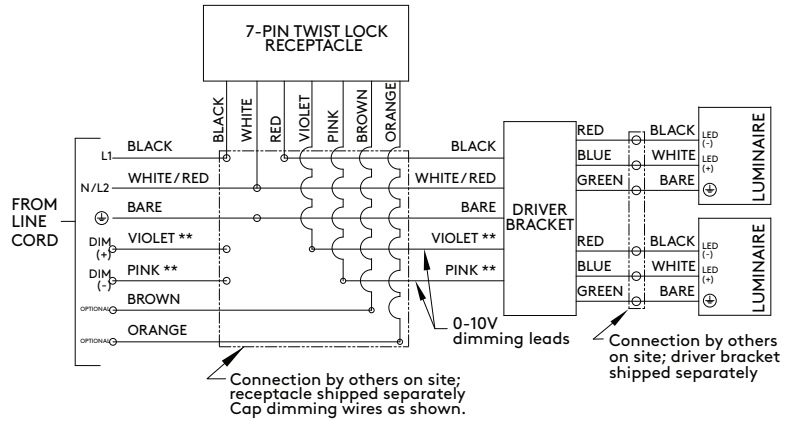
7-PIN TWIST LOCK RECEPTACLE

BLACK
WHITE
RED
VIOLET
PINK
BROWN
ORANGE

FROM LINE CORD

L1
BLACK
N/L2
WHITE/RED
BARE
DIM (+)
VIOLET **
DIM (-)
PINK **
OPTIONAL
BROWN
OPTIONAL
ORANGE

BLACK
WHITE/RED
BARE
VIOLET **
PINK **

DRIVER BRACKET

RED
BLUE
GREEN
RED
BLUE
GREEN

BLACK
LED (-)
WHITE
LED (+)
BARE
BLACK
LED (-)
WHITE
LED (+)
BARE

LUMINAIRE
LUMINAIRE

0-10V dimming leads

Connection by others on site; receptacle shipped separately Cap dimming wires as shown.

Connection by others on site; driver bracket shipped separately